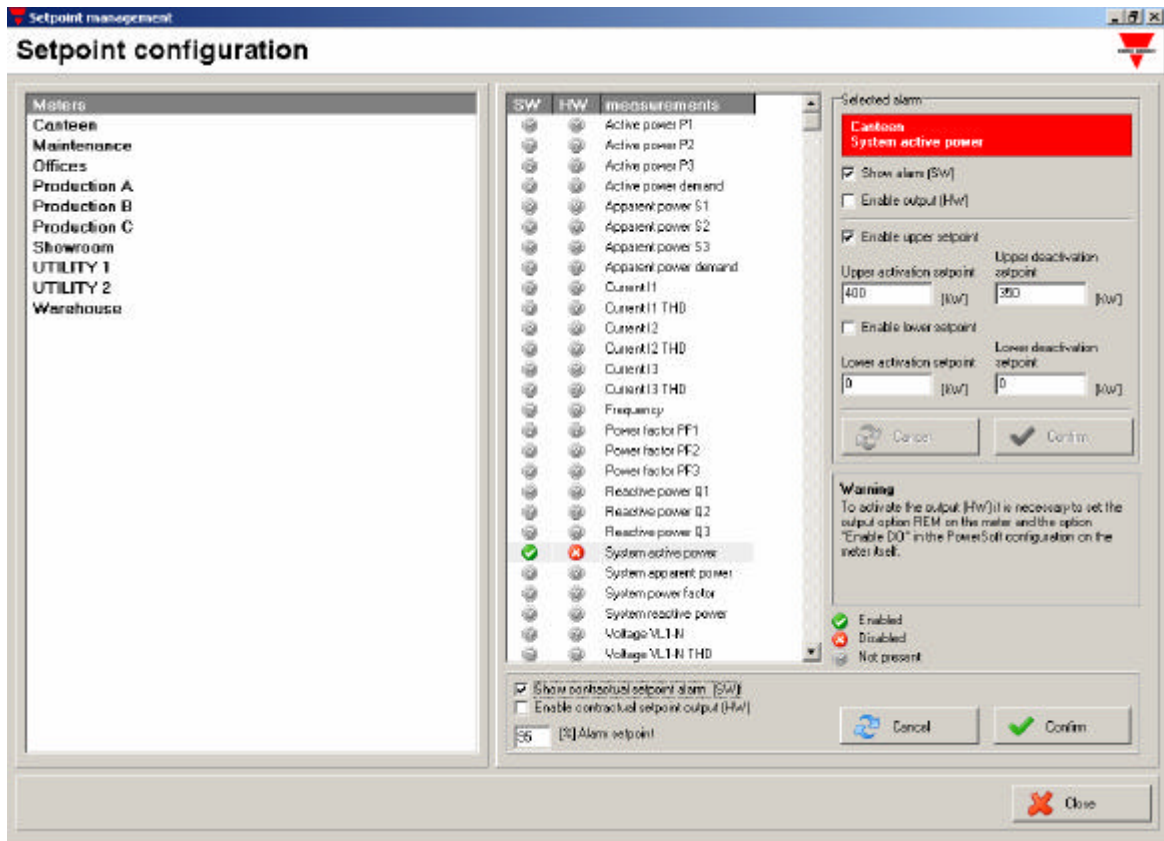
Setpoint management

Setpoint configuration

Meters
Canteen
Maintenance
Offices
Production A
Production B
Production C
Showroom
UTILITY 1
UTILITY 2
Warehouse

| SW | HW | measurements |
|---|---|---|
| | | Active power P1 |
| | | Active power P2 |
| | | Active power P3 |
| | | Active power demand |
| | | Apparent power S1 |
| | | Apparent power S2 |
| | | Apparent power S3 |
| | | Apparent power demand |
| | | Current I1 |
| | | Current I1 THD |
| | | Current I2 |
| | | Current I2 THD |
| | | Current I3 |
| | | Current I3 THD |
| | | Frequency |
| | | Power factor PF1 |
| | | Power factor PF2 |
| | | Power factor PF3 |
| | | Reactive power Q1 |
| | | Reactive power Q2 |
| | | Reactive power Q3 |
| | | System active power |
| | | System apparent power |
| | | System power factor |
| | | System reactive power |
| | | Voltage VL1-N |
| | | Voltage VL1-N THD |

Selected alarm
Canteen
System active power
Show alarm (SW)
Enable output (HW)
Enable upper setpoint
Upper activation setpoint
400 [KW]
Upper deactivation setpoint
350 [KW]
Enable lower setpoint
Lower activation setpoint
0 [KW]
Lower deactivation setpoint
0 [KW]
Cancel
Confirm

Warning
To activate the output (HW) it is necessary to set the output option REM on the meter and the option "Enable DO" in the PowerSoft configuration on the meter itself.

Enabled
Disabled
Not present

Show contractual setpoint alarm (SW)
Enable contractual setpoint output (HW)
95 [%] Alarm setpoint
Cancel
Confirm

Close